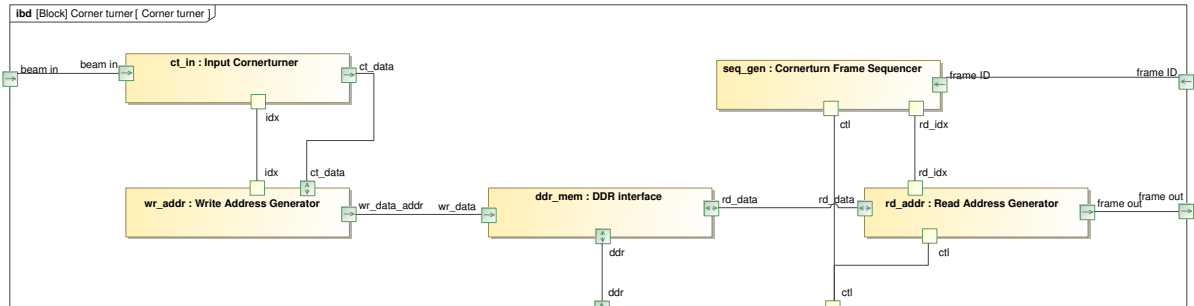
ibd [Block] Corner turner [ Corner turner ]

beam in
beam in
ct_in : Input Cornerturner
ct_data
idx
idx
ct_data
wr_addr : Write Address Generator
wr_data_addr
wr_data
ddr_mem : DDR interface
rd_data
ddr
ddr
seq_gen : Cornerturn Frame Sequencer
frame ID
frame ID
ctl
rd_idx
rd_idx
rd_data
rd_addr : Read Address Generator
frame out
frame out
ctl
ctl